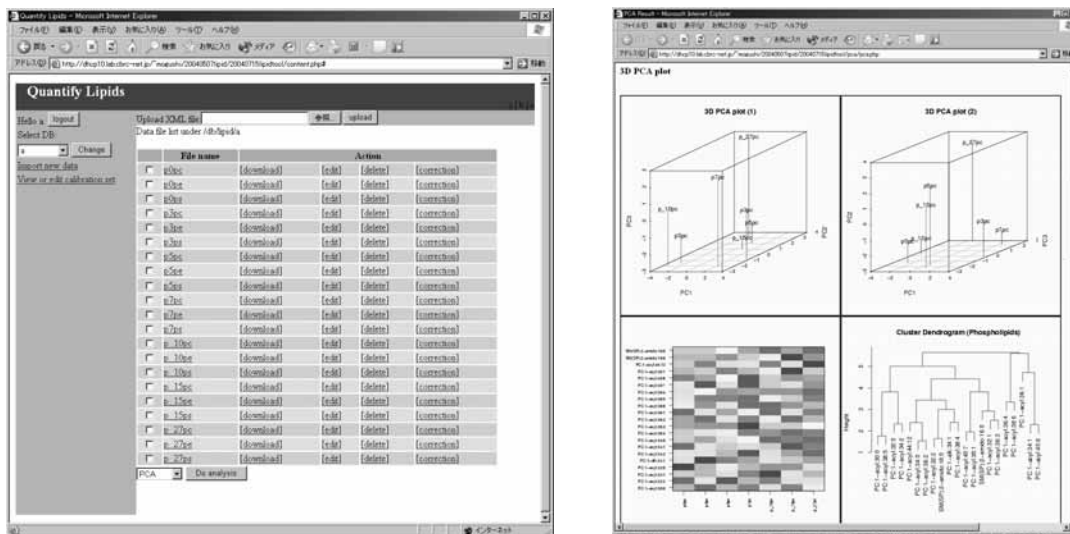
Quantify Lipids - Microsoft Internet Explorer
ファイル(F) 編集(E) 表示(V) お気に入り(A) ツール(T) ヘルプ(H)
戻る 検索 お気に入り メディア
アドレス(D) http://dhcp10.lab.cbrc-net.jp/~maeushi/20040507lipid/20040715lipidtool/content.php#
移動

Quantify Lipids

Hello a logout
Select DB:
a Change
Import new data
View or edit calibration set

Upload XML file: 参照... upload
Data file list under /db/lipid/a

| | File name | Action | | | |
|---|---|---|---|---|---|
| | p0pc | [download] | [edit] | [delete] | [correction] |
| | p0pe | [download] | [edit] | [delete] | [correction] |
| | p0ps | [download] | [edit] | [delete] | [correction] |
| | p3pc | [download] | [edit] | [delete] | [correction] |
| | p3pe | [download] | [edit] | [delete] | [correction] |
| | p3ps | [download] | [edit] | [delete] | [correction] |
| | p5pc | [download] | [edit] | [delete] | [correction] |
| | p5pe | [download] | [edit] | [delete] | [correction] |
| | p5ps | [download] | [edit] | [delete] | [correction] |
| | p7pc | [download] | [edit] | [delete] | [correction] |
| | p7pe | [download] | [edit] | [delete] | [correction] |
| | p7ps | [download] | [edit] | [delete] | [correction] |
| | p_10pc | [download] | [edit] | [delete] | [correction] |
| | p_10pe | [download] | [edit] | [delete] | [correction] |
| | p_10ps | [download] | [edit] | [delete] | [correction] |
| | p_15pc | [download] | [edit] | [delete] | [correction] |
| | p_15pe | [download] | [edit] | [delete] | [correction] |
| | p_15ps | [download] | [edit] | [delete] | [correction] |
| | p_27pc | [download] | [edit] | [delete] | [correction] |
| | p_27pe | [download] | [edit] | [delete] | [correction] |
| | p_27ps | [download] | [edit] | [delete] | [correction] |

PCA Do analysis

インターネット

PCA Result - Microsoft Internet Explorer
ファイル(F) 編集(E) 表示(V) お気に入り(A) ツール(T) ヘルプ(H)
戻る 検索 お気に入り メディア
アドレス(D) http://dhcp10.lab.cbrc-net.jp/~maeushi/20040507lipid/20040715lipidtool/pca/pca.php
移動

3D PCA plot

3D PCA plot (1)
p_27pc
p7pc
p_10pc
p3pc
p5pc
p_15pc
PC1
PC2
PC3

3D PCA plot (2)
p_27pc
p5pc
p_10pc
p3pc
p7pc
p0pc
p_15pc
PC1
PC2
PC3

Cluster Dendrogram (Phospholipids)
Height

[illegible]